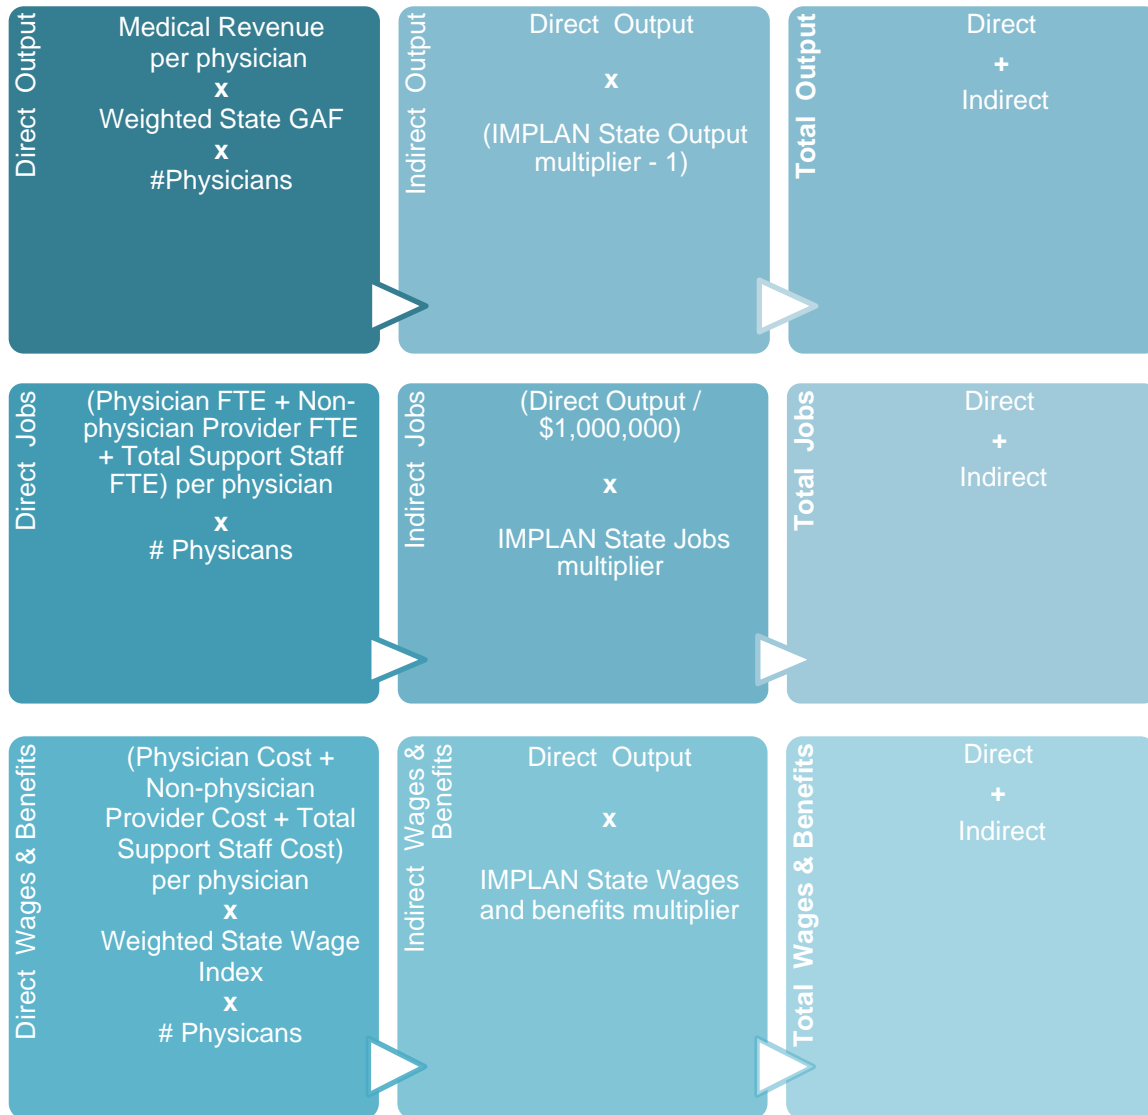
Direct Output

Medical Revenue per physician
x
Weighted State GAF
x
#Physicians

Indirect Output

Direct Output
x
(IMPLAN State Output multiplier - 1)

Total Output

Direct
+
Indirect

Direct Jobs

(Physician FTE + Non-physician Provider FTE + Total Support Staff FTE) per physician
x
# Physicans

Indirect Jobs

(Direct Output / $1,000,000)
x
IMPLAN State Jobs multiplier

Total Jobs

Direct
+
Indirect

Direct Wages & Benefits

(Physician Cost + Non-physician Provider Cost + Total Support Staff Cost) per physician
x
Weighted State Wage Index
x
# Physicans

Indirect Wages & Benefits

Direct Output
x
IMPLAN State Wages and benefits multiplier

Total Wages & Benefits

Direct
+
Indirect